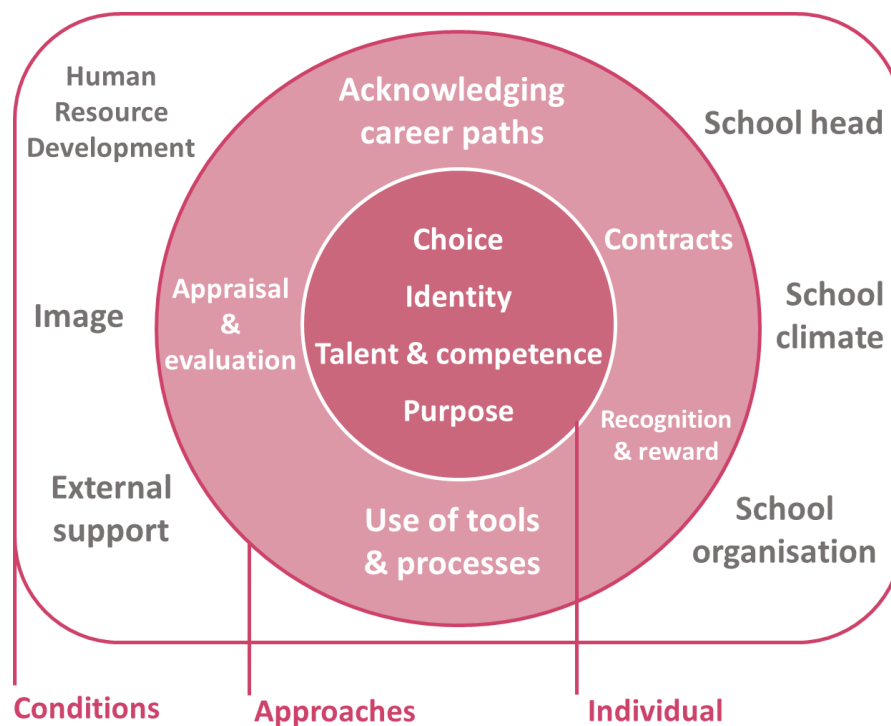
Human Resource Development

Acknowledging career paths

School head

Choice

Contracts

Identity

Image

Appraisal & evaluation

Talent & competence

School climate

Purpose

Recognition & reward

External support

Use of tools & processes

School organisation

Conditions

Approaches

Individual